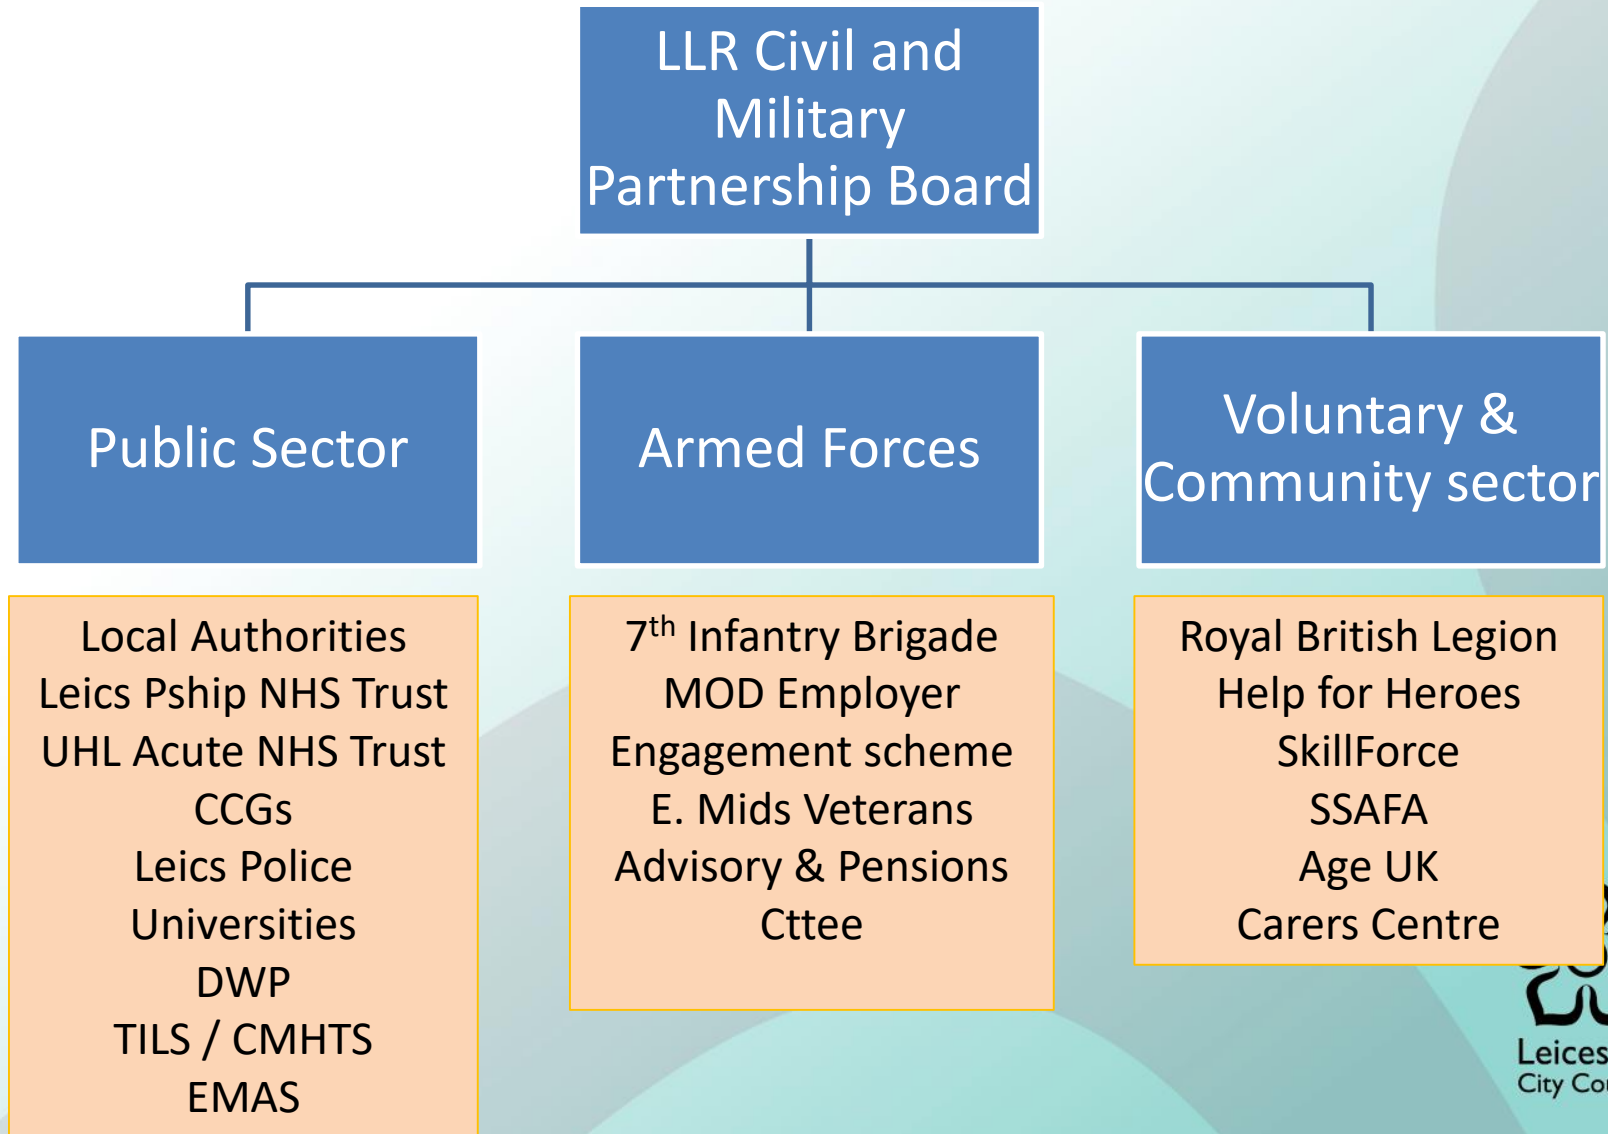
LLR Civil and Military Partnership Board

Public Sector

Armed Forces

Voluntary & Community sector

Local Authorities
Leics Pship NHS Trust
UHL Acute NHS Trust
CCGs
Leics Police
Universities
DWP
TILS / CMHTS
EMAS

7$^{th}$ Infantry Brigade
MOD Employer Engagement scheme
E. Mids Veterans Advisory & Pensions Cttee

Royal British Legion
Help for Heroes
SkillForce
SSAFA
Age UK
Carers Centre

Leices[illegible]
City Co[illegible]